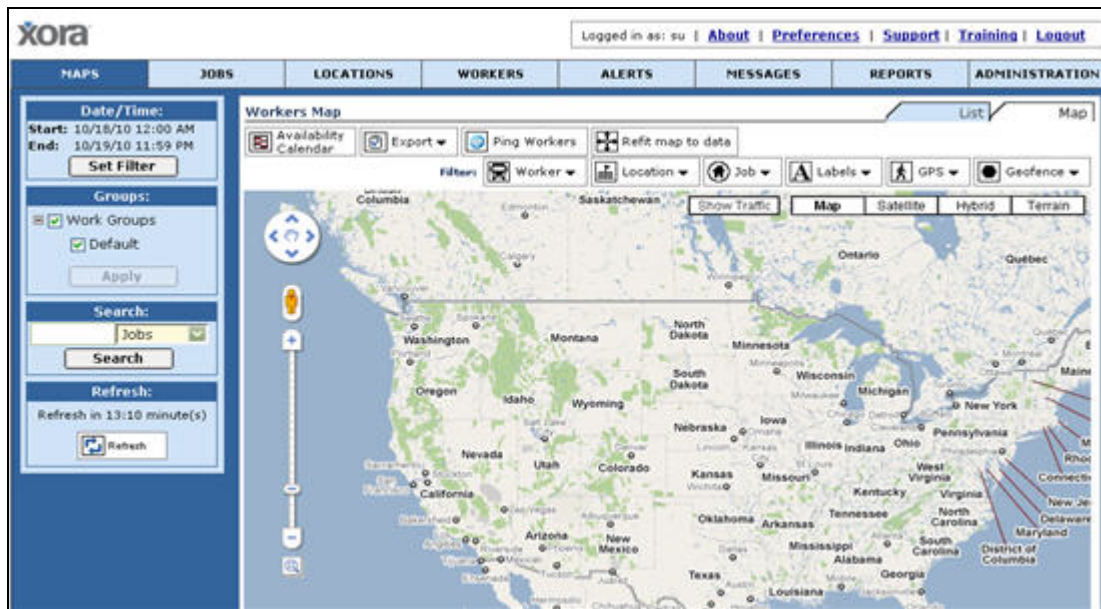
xora

Logged in as: su | About | Preferences | Support | Training | Logout

MAPS | JOBS | LOCATIONS | WORKERS | ALERTS | MESSAGES | REPORTS | ADMINISTRATION

Date/Time:
Start: 10/18/10 12:00 AM
End: 10/19/10 11:59 PM
Set Filter

Groups:
Work Groups
Default
Apply

Search:
Jobs
Search

Refresh:
Refresh in 13:10 minute(s)
Refresh

Workers Map

List | Map

Availability Calendar | Export | Ping Workers | Refit map to data

Filters: Worker | Location | Job | Labels | GPS | Geofence

Show Traffic | Map | Satellite | Hybrid | Terrain

Columbia
Edmonton
Saskatchewan
Calgary
Ontario
Québec
Washington
Montana
North Dakota
Minnesota
Oregon
Idaho
South Dakota
Wisconsin
Michigan
Maine
Wyoming
New York
Nebraska
Iowa
Pennsylvania
Nevada
Utah
Colorado
Illinois
Indiana
Ohio
Kansas
Missouri
West Virginia
California
Kentucky
Virginia
Connecticut
New Je
Delaware
Rhod
Oklahoma
Arkansas
Tennessee
North Carolina
Maryland
Arizona
New Mexico
Mississippi
South Carolina
District of Columbia
Alabama
Georgia
Texas
Louisiana